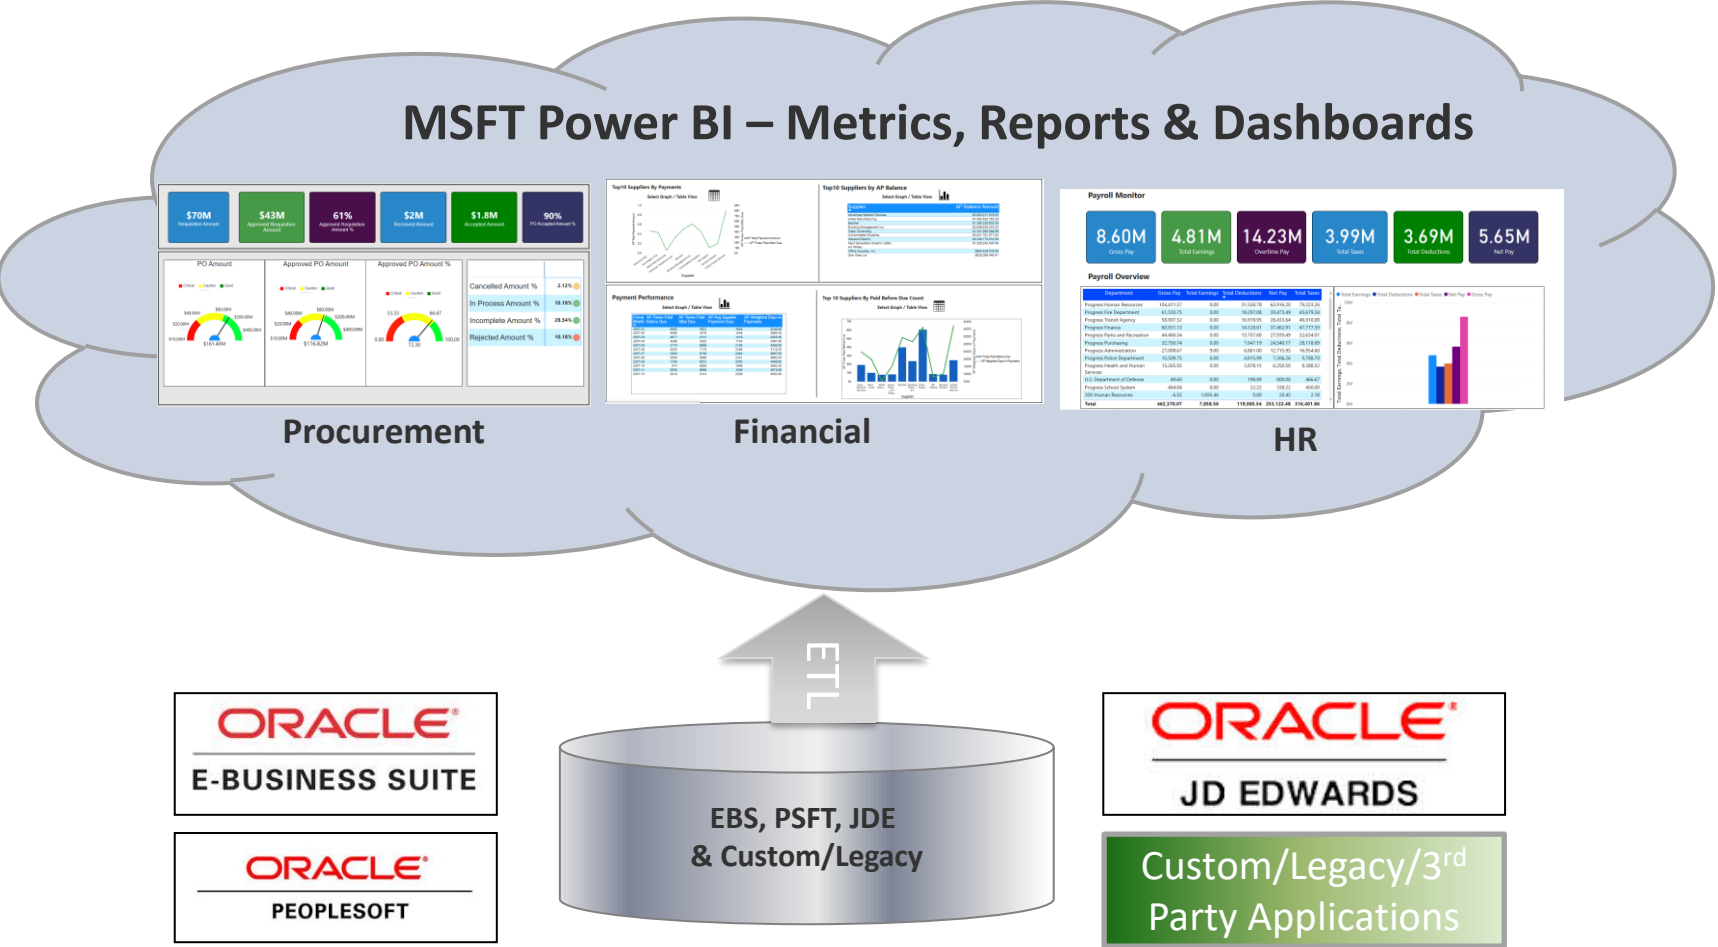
MSFT Power BI – Metrics, Reports & Dashboards

$70M Requisition Amount
$43M Approved Requisition Amount
61% Approved Requisition Amount %
$2M Received Amount
$1.8M Accepted Amount
90% PO Accepted Amount %

PO Amount
Approved PO Amount
Approved PO Amount %

Cancelled Amount % 2.12%
In Process Amount % 10.18%
Incomplete Amount % 28.34%
Rejected Amount % 10.18%

Top10 Suppliers By Payments
Top10 Suppliers by AP Balance
Payment Performance
Top 10 Suppliers By Paid Before Due Count

Payroll Monitor
8.60M Gross Pay
4.81M Total Earnings
14.23M Overtime Pay
3.99M Total Taxes
3.69M Total Deductions
5.65M Net Pay
Payroll Overview

Procurement
Financial
HR

ETL

ORACLE
E-BUSINESS SUITE

ORACLE
PEOPLESOFT

EBS, PSFT, JDE
& Custom/Legacy

ORACLE
JD EDWARDS

Custom/Legacy/3$^{rd}$ Party Applications